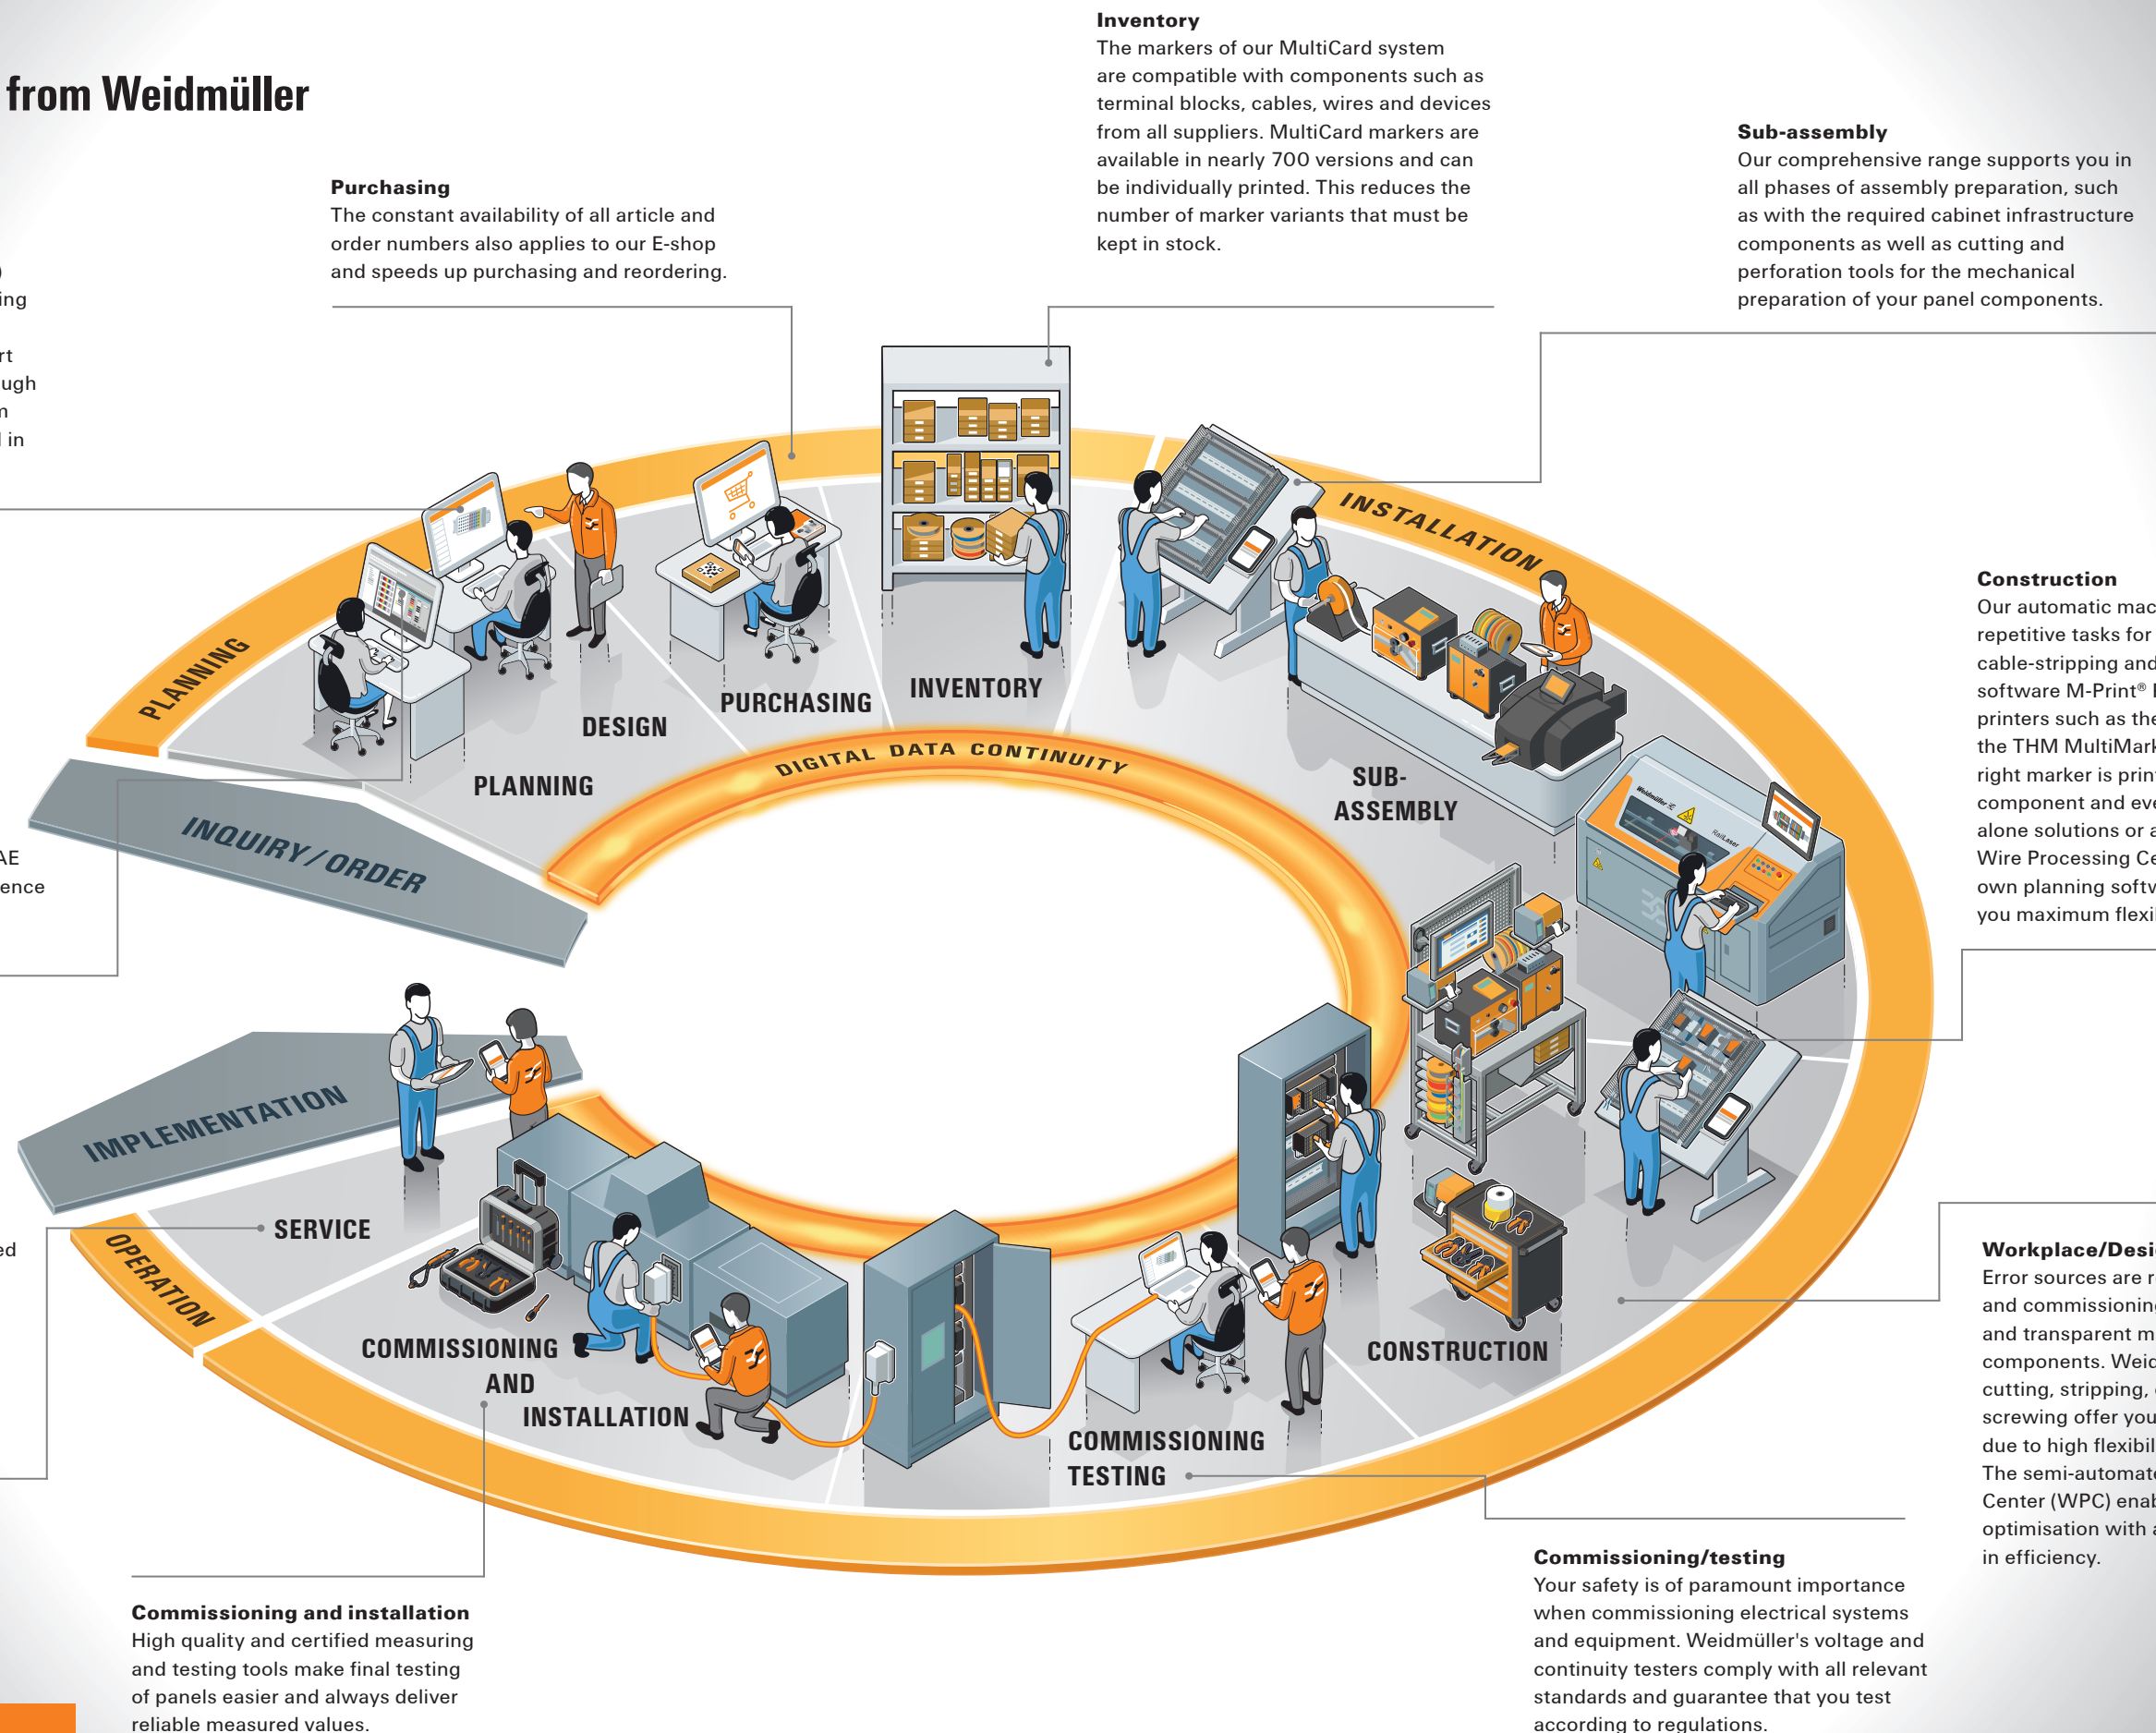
from Weidmüller

Purchasing
The constant availability of all article and order numbers also applies to our E-shop and speeds up purchasing and reordering.

Inventory
The markers of our MultiCard system are compatible with components such as terminal blocks, cables, wires and devices from all suppliers. MultiCard markers are available in nearly 700 versions and can be individually printed. This reduces the number of marker variants that must be kept in stock.

Sub-assembly
Our comprehensive range supports you in all phases of assembly preparation, such as with the required cabinet infrastructure components as well as cutting and perforation tools for the mechanical preparation of your panel components.

ing

rt
ugh
n
l in

Construction
Our automatic mac
repetitive tasks for
cable-stripping and
software M-Print® 
printers such as the
the THM MultiMark
right marker is prin
component and eve
alone solutions or a
Wire Processing Ce
own planning softw
you maximum flexi

AE
ence

PLANNING
DESIGN
PURCHASING
INVENTORY
INSTALLATION
SUB-ASSEMBLY
DIGITAL DATA CONTINUITY
INQUIRY/ORDER
IMPLEMENTATION
SERVICE
OPERATION
COMMISSIONING AND INSTALLATION
COMMISSIONING TESTING
CONSTRUCTION

ed

Workplace/Desi
Error sources are r
and commissionin
and transparent m
components. Weid
cutting, stripping, 
screwing offer you
due to high flexibil
The semi-automat
Center (WPC) enab
optimisation with a
in efficiency.

Commissioning/testing
Your safety is of paramount importance when commissioning electrical systems and equipment. Weidmüller's voltage and continuity testers comply with all relevant standards and guarantee that you test according to regulations.

Commissioning and installation
High quality and certified measuring and testing tools make final testing of panels easier and always deliver reliable measured values.